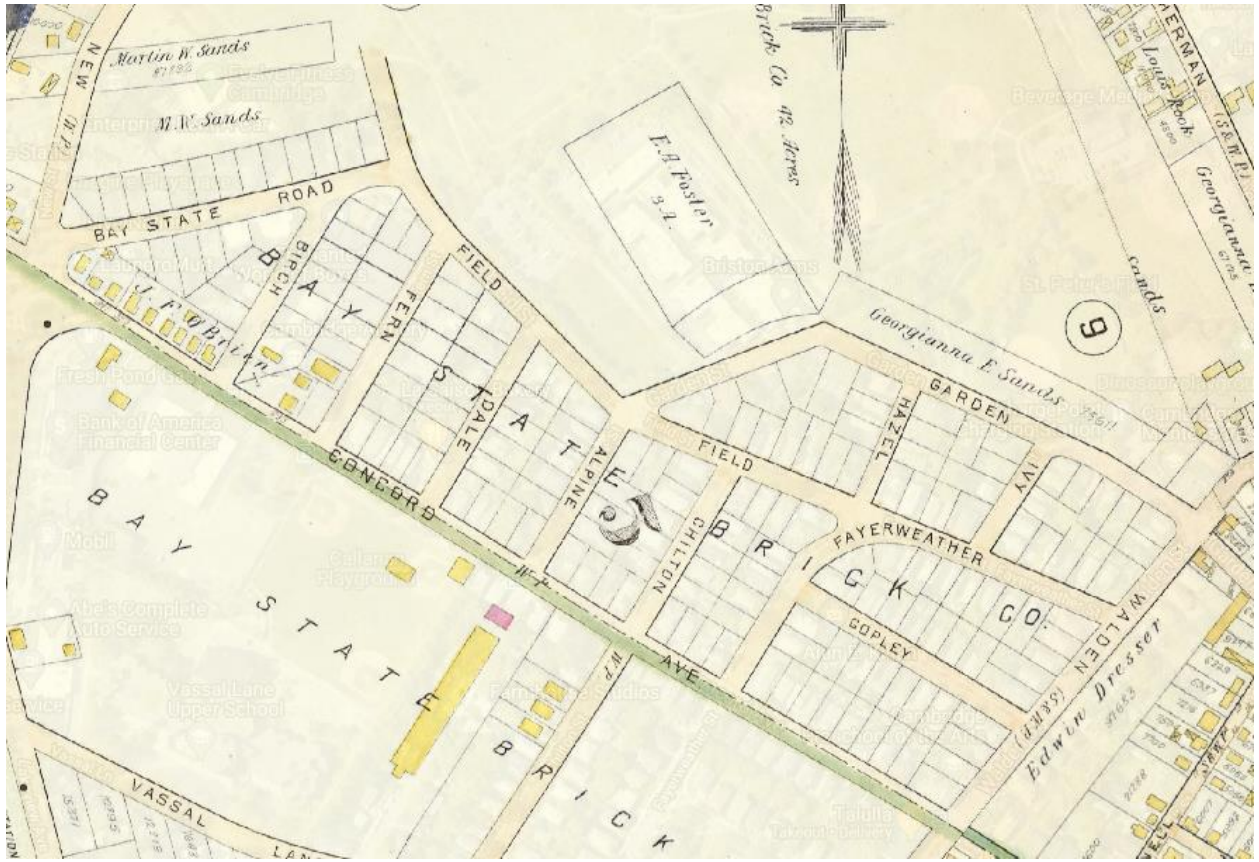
NEW (W.P.)
Martin W. Sands
M.W. Sands
BAY STATE ROAD
J. F. O'Brien
BIRCH
BAY STATE
FERN
DALE
FIELD
ALPINE
CHILTON
Brick Co 42 Acres
E.A. Foster
Georgianna E. Sands
GARDEN
HAZEL
IVY
FIELD
5
BRICK CO.
FAYERWEATHER
COPLEY
WALDEN
Edwin Dresser
9
Sands
Louis Rock
Georgianna
SHERMAN
CONCORD
AVE
BAY STATE
BRICK
VASSAL
LANE
Fresh Pond
Bank of America Financial Center
Mobil
Abe's Complete Auto Service
Vassal Lane Upper School
Callanan Playground
Bristol Apts
St. Peter's Field
Enterprise Rent-A-Car
Beverage Mart
Talulla